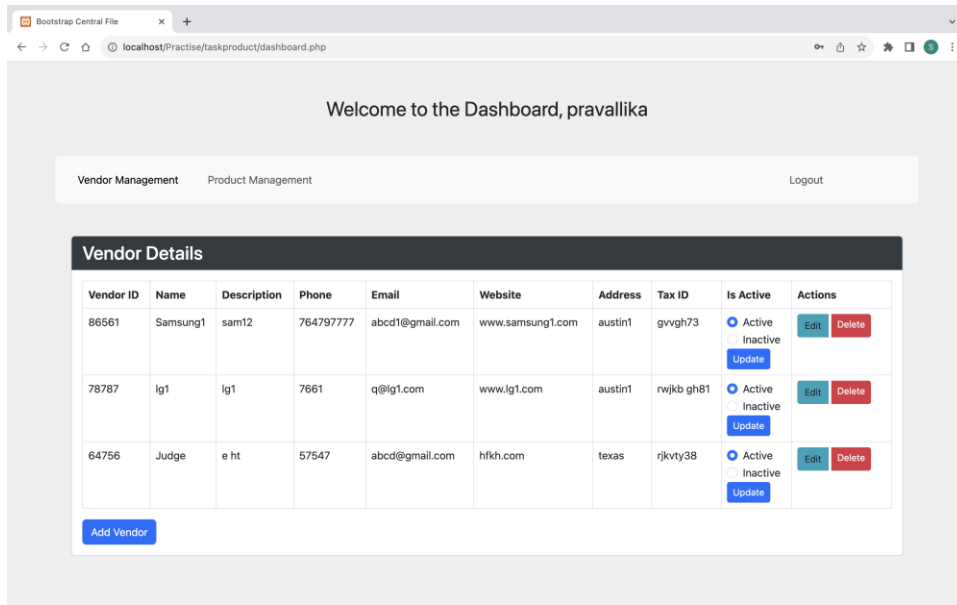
Bootstrap Central File × +

localhost/Practise/taskproduct/dashboard.php

S

Welcome to the Dashboard, pravallika

Vendor Management Product Management Logout

Vendor Details

| Vendor ID | Name | Description | Phone | Email | Website | Address | Tax ID | Is Active | Actions |
|---|---|---|---|---|---|---|---|---|---|
| 86561 | Samsung1 | sam12 | 764797777 | abcd1@gmail.com | www.samsung1.com | austin1 | gvvgh73 | Active Inactive Update | Edit Delete |
| 78787 | lg1 | lg1 | 7661 | q@lg1.com | www.lg1.com | austin1 | rwjkb gh81 | Active Inactive Update | Edit Delete |
| 64756 | Judge | e ht | 57547 | abcd@gmail.com | hfkh.com | texas | rjkvty38 | Active Inactive Update | Edit Delete |

Add Vendor